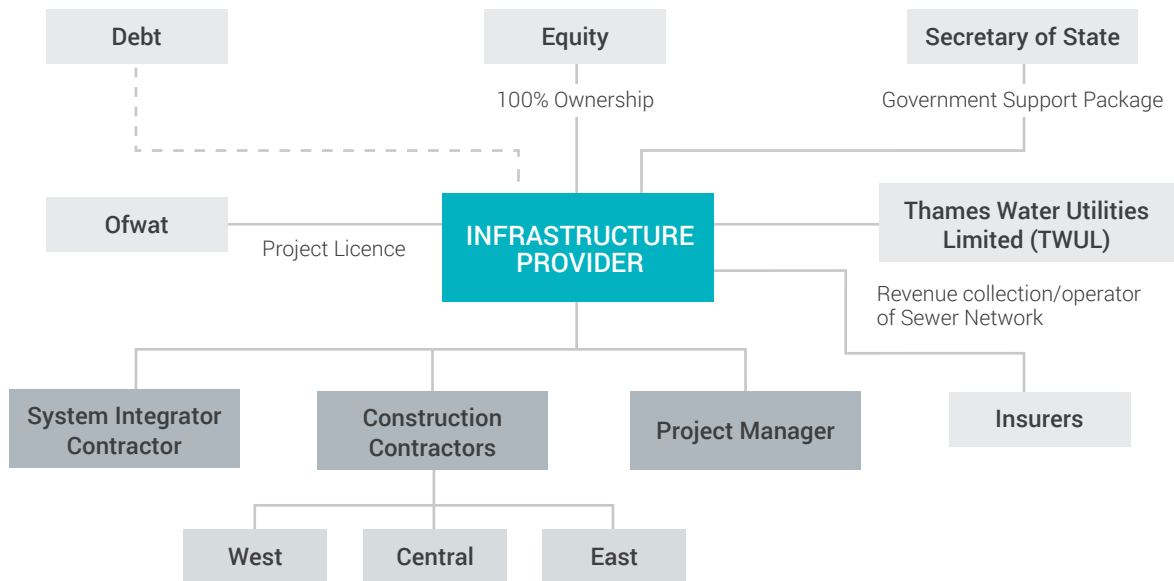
Debt

Equity

100% Ownership

Secretary of State

Government Support Package

Ofwat

Project Licence

INFRASTRUCTURE PROVIDER

Thames Water Utilities Limited (TWUL)

Revenue collection/operator of Sewer Network

System Integrator Contractor

Construction Contractors

Project Manager

Insurers

West

Central

East